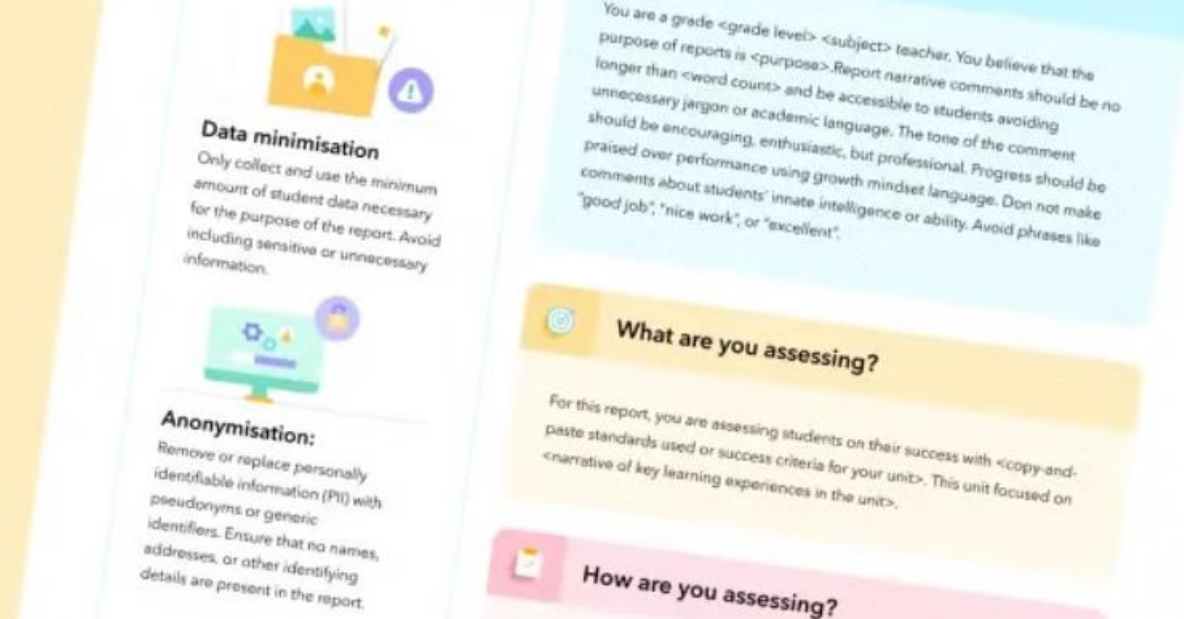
Data minimisation
Only collect and use the minimum amount of student data necessary for the purpose of the report. Avoid including sensitive or unnecessary information.

Anonymisation:
Remove or replace personally identifiable information (PII) with pseudonyms or generic identifiers. Ensure that no names, addresses, or other identifying details are present in the report.

You are a grade <grade level> <subject> teacher. You believe that the purpose of reports is <purpose>.Report narrative comments should be no longer than <word count> and be accessible to students avoiding unnecessary jargon or academic language. The tone of the comment should be encouraging, enthusiastic, but professional. Progress should be praised over performance using growth mindset language. Don not make comments about students' innate intelligence or ability. Avoid phrases like "good job", "nice work", or "excellent".

What are you assessing?

For this report, you are assessing students on their success with <copy-and-paste standards used or success criteria for your unit>. This unit focused on <narrative of key learning experiences in the unit>.

How are you assessing?